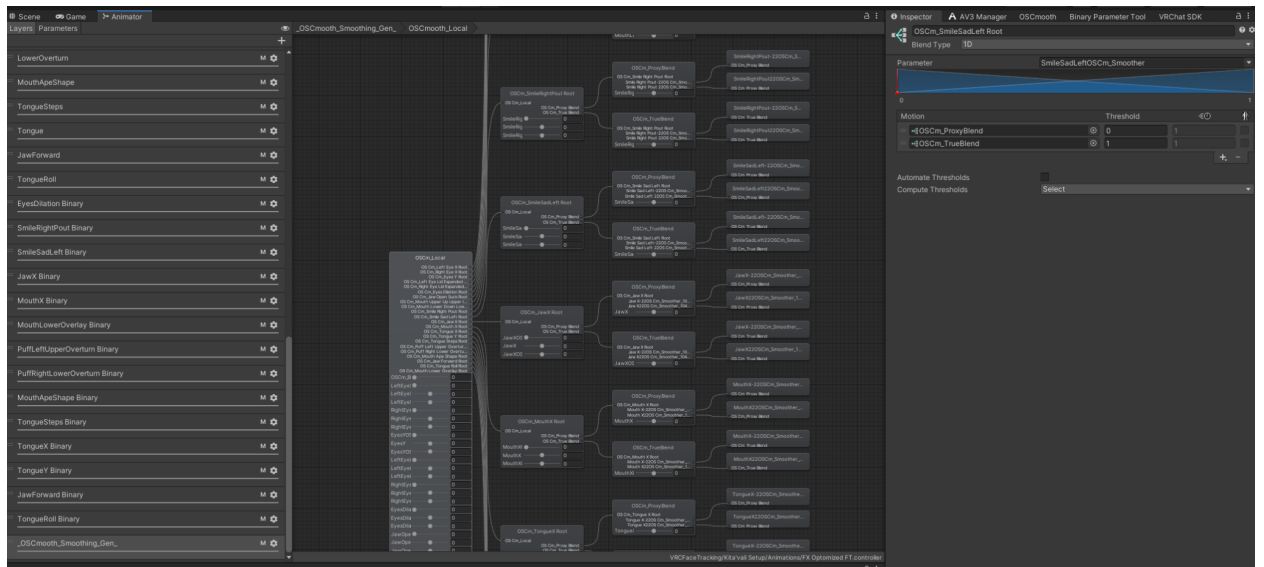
Scene Game Animator

Layers Parameters

LowerOverturn M
MouthApeShape M
TongueSteps M
Tongue M
JawForward M
TongueRoll M
EyesDilation Binary M
SmileRightPout Binary M
SmileSadLeft Binary M
JawX Binary M
MouthX Binary M
MouthLowerOverlay Binary M
PuffLeftUpperOverturn Binary M
PuffRightLowerOverturn Binary M
MouthApeShape Binary M
TongueSteps Binary M
TongueX Binary M
TongueY Binary M
JawForward Binary M
TongueRoll Binary M
_OSCmooth_Smoothing_Gen_ M

_OSCmooth_Smoothing_Gen_ OSCmooth_Local

OSCm_Local

OSCm_SmileRightPout Root

OSCm_ProxyBlend

OSCm_TrueBlend

OSCm_SmileSadLeft Root

OSCm_JawX Root

OSCm_MouthX Root

OSCm_TongueX Root

VRCFaceTracking/Kita'vali Setup/Animations/FX Optimized FT.controller

Inspector AV3 Manager OSCmooth Binary Parameter Tool VRChat SDK

OSCm_SmileSadLeft Root

Blend Type 1D

Parameter SmileSadLeftOSCm_Smoother

0 1

Motion Threshold

OSCm_ProxyBlend 0 1

OSCm_TrueBlend 1 1

Automate Thresholds

Compute Thresholds Select